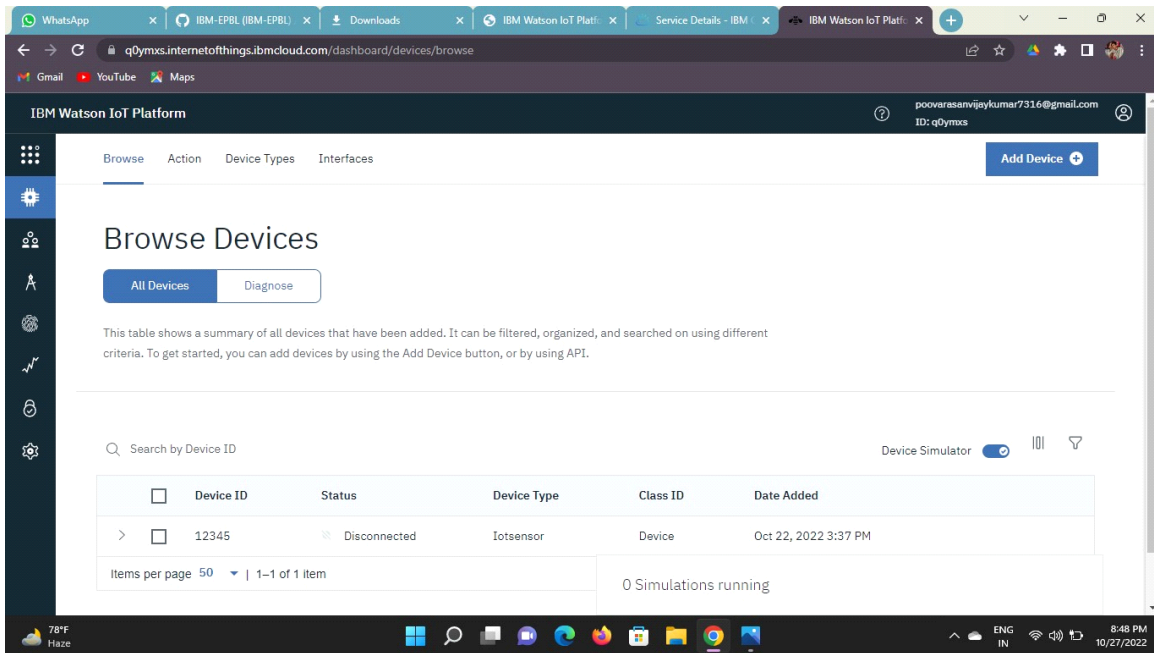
WhatsApp | IBM-EPBL (IBM-EPBL) | Downloads | IBM Watson IoT Platfo | Service Details - IBM | IBM Watson IoT Platfo

q0ymxs.internetofthings.ibmcloud.com/dashboard/devices/browse

Gmail YouTube Maps

IBM Watson IoT Platform

poovarasanvijaykumar7316@gmail.com
ID: q0ymxs

Browse Action Device Types Interfaces

Add Device

Browse Devices

All Devices Diagnose

This table shows a summary of all devices that have been added. It can be filtered, organized, and searched on using different criteria. To get started, you can add devices by using the Add Device button, or by using API.

Search by Device ID

Device Simulator

| | Device ID | Status | Device Type | Class ID | Date Added |
|---|---|---|---|---|---|
| > | 12345 | Disconnected | Iotsensor | Device | Oct 22, 2022 3:37 PM |

Items per page 50 | 1–1 of 1 item

0 Simulations running

78°F
Haze

ENG
IN

8:48 PM
10/27/2022